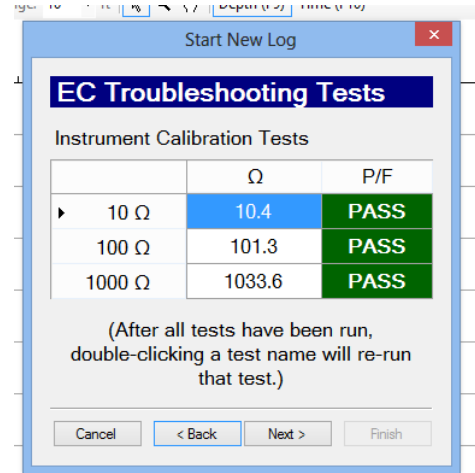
Start New Log

EC Troubleshooting Tests

Instrument Calibration Tests

| | Ω | P/F |
|---|---|---|
| 10 Ω | 10.4 | PASS |
| 100 Ω | 101.3 | PASS |
| 1000 Ω | 1033.6 | PASS |

(After all tests have been run, double-clicking a test name will re-run that test.)

Cancel | < Back | Next > | Finish